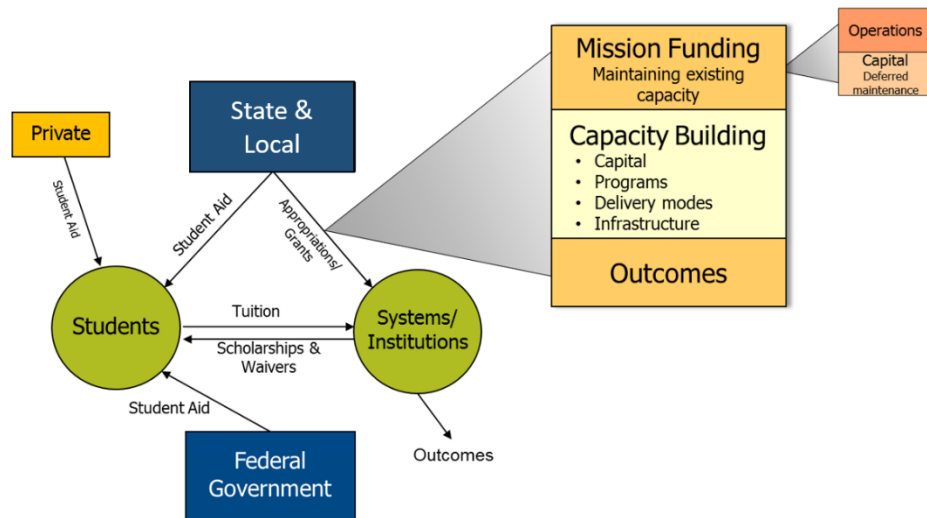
Mission Funding
Maintaining existing capacity

Capacity Building
- Capital
- Programs
- Delivery modes
- Infrastructure

Outcomes

Operations

Capital
Deferred maintenance

Private

State & Local

Student Aid

Student Aid

Appropriations/ Grants

Students

Tuition

Scholarships & Waivers

Systems/ Institutions

Student Aid

Outcomes

Federal Government